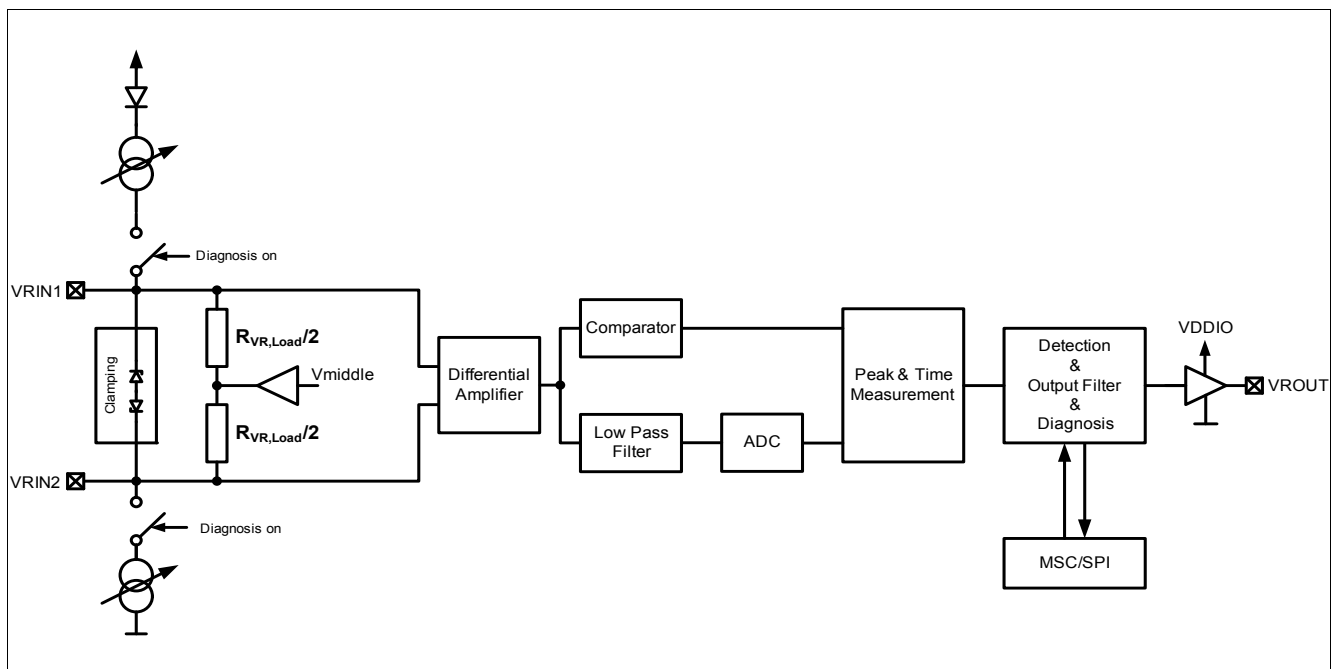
Diagnosis on

VRIN1

Clamping

$R_{VR,Load}/2$

Vmiddle

$R_{VR,Load}/2$

VRIN2

Diagnosis on

Differential Amplifier

Comparator

Low Pass Filter

ADC

Peak & Time Measurement

Detection & Output Filter & Diagnosis

VDDIO

VROUT

MSC/SPI